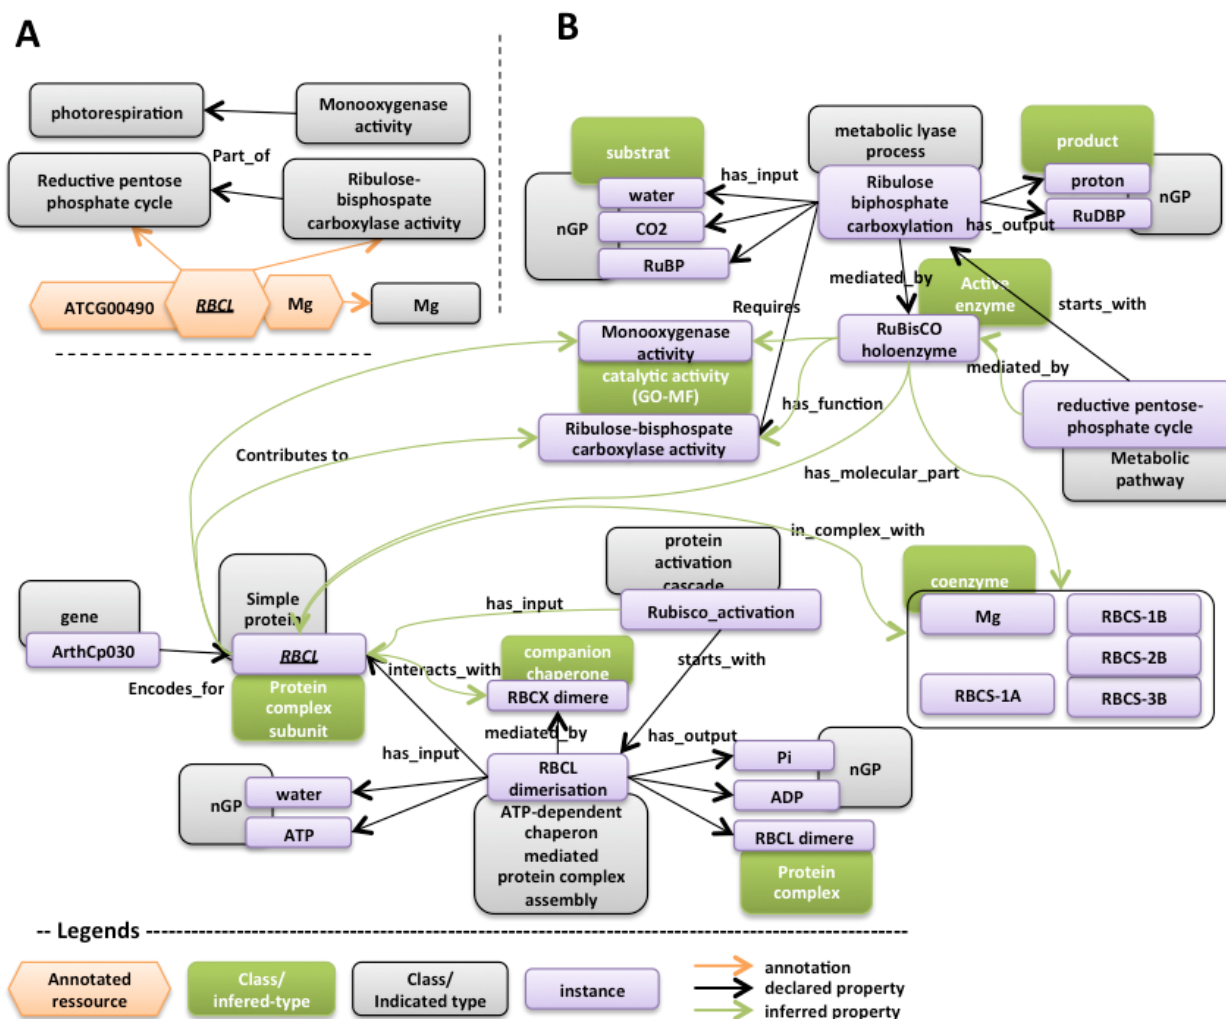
A

photorespiration

Monooxygenase activity

Part_of

Reductive pentose phosphate cycle

Ribulose-bisphospate carboxylase activity

ATCG00490

RBCL

Mg

Mg

B

substrat

nGP

water

CO2

RuBP

has_input

metabolic lyase process

Ribulose biphosphate carboxylation

has_output

product

proton

RuDBP

nGP

mediated_by

Active enzyme

starts_with

Requires

Monooxygenase activity

catalytic activity (GO-MF)

RuBisCO holoenzyme

mediated_by

has_function

reductive pentose-phosphate cycle

Metabolic pathway

Contributes to

Ribulose-bisphospate carboxylase activity

has_molecular_part

in_complex_with

protein activation cascade

coenzyme

Mg

RBCS-1B

RBCS-2B

RBCS-1A

RBCS-3B

gene

ArthCp030

Encodes_for

Simple protein

RBCL

Protein complex subunit

has_input

Rubisco_activation

companion chaperone

interacts_with

RBCX dimere

starts_with

mediated_by

has_output

has_input

nGP

water

ATP

RBCL dimerisation

ATP-dependent chaperon mediated protein complex assembly

Pi

ADP

nGP

RBCL dimere

Protein complex

-- Legends

Annotated ressource

Class/ infered-type

Class/ Indicated type

instance

annotation

declared property

inferred property